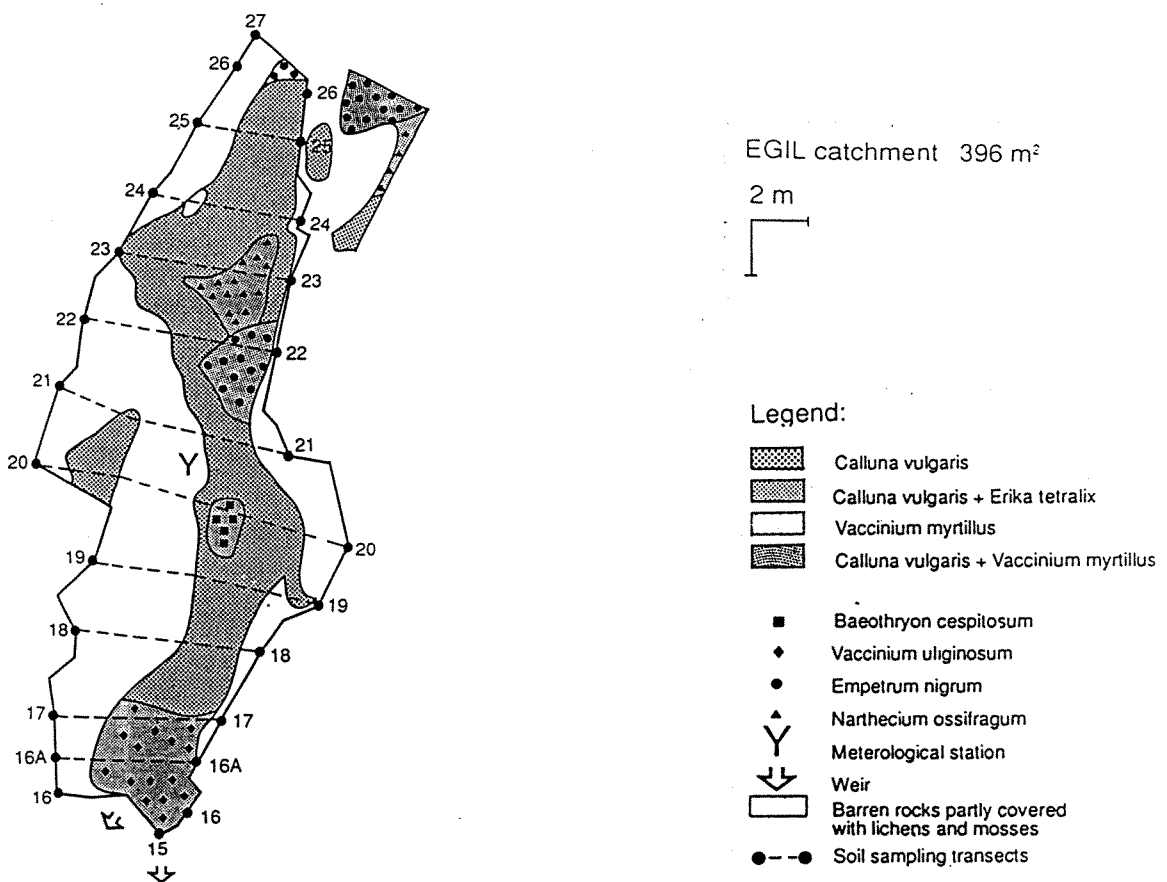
27
26
26
25
25
24
24
23
23
22
22
21
21
20
20
19
19
18
18
17
17
16A
16A
16
16
15

EGIL catchment 396 m²

2 m

Legend:

Calluna vulgaris
Calluna vulgaris + Erika tetralix
Vaccinium myrtillus
Calluna vulgaris + Vaccinium myrtillus

Baeothryon cespitosum
Vaccinium uliginosum
Empetrum nigrum
Narthecium ossifragum
Meterological station
Weir
Barren rocks partly covered with lichens and mosses
Soil sampling transects